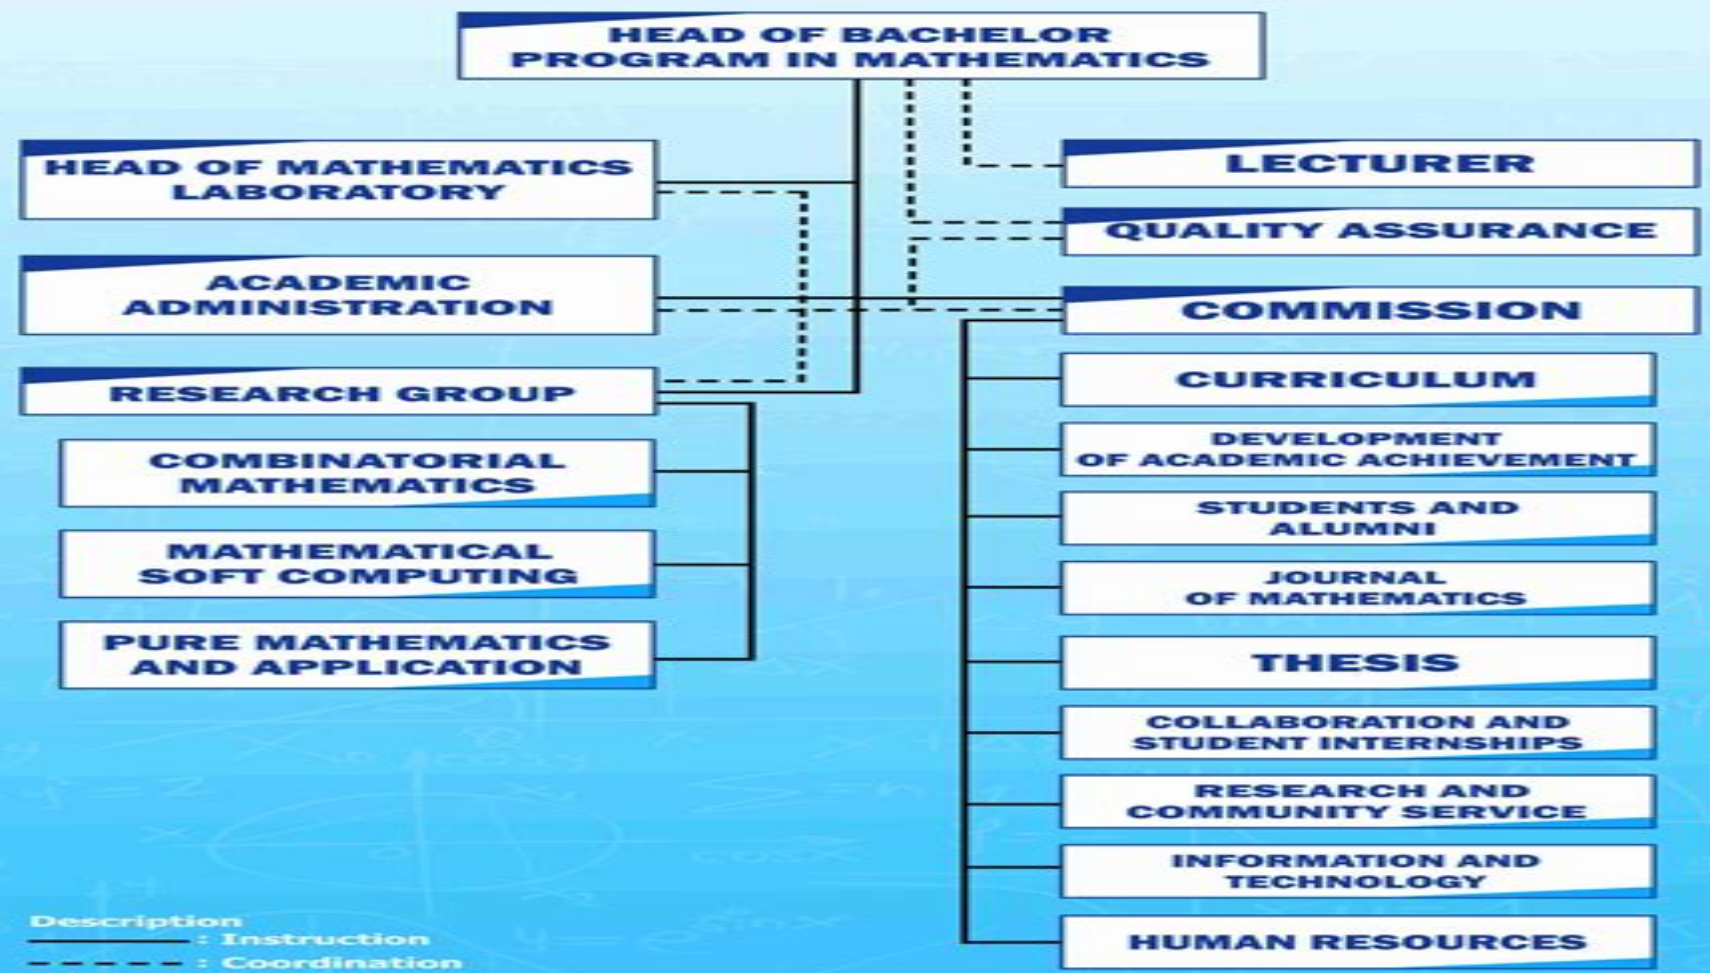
HEAD OF BACHELOR PROGRAM IN MATHEMATICS

HEAD OF MATHEMATICS LABORATORY

ACADEMIC ADMINISTRATION

RESEARCH GROUP

COMBINATORIAL MATHEMATICS

MATHEMATICAL SOFT COMPUTING

PURE MATHEMATICS AND APPLICATION

LECTURER

QUALITY ASSURANCE

COMMISSION

CURRICULUM

DEVELOPMENT OF ACADEMIC ACHIEVEMENT

STUDENTS AND ALUMNI

JOURNAL OF MATHEMATICS

THESIS

COLLABORATION AND STUDENT INTERNSHIPS

RESEARCH AND COMMUNITY SERVICE

INFORMATION AND TECHNOLOGY

HUMAN RESOURCES

Description
: Instruction
: Coordination